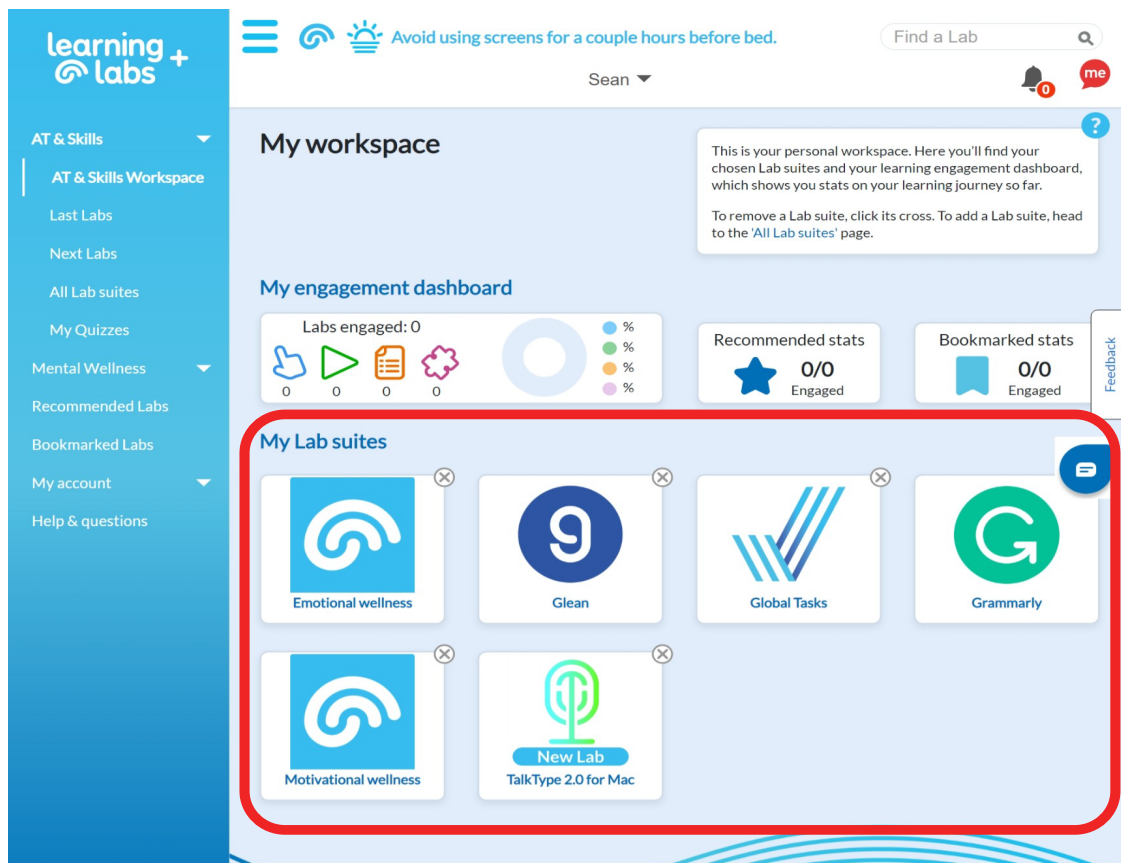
learning + labs

AT & Skills
AT & Skills Workspace
Last Labs
Next Labs
All Lab suites
My Quizzes
Mental Wellness
Recommended Labs
Bookmarked Labs
My account
Help & questions

Avoid using screens for a couple hours before bed.

Find a Lab

Sean

0

me

?

My workspace

This is your personal workspace. Here you'll find your chosen Lab suites and your learning engagement dashboard, which shows you stats on your learning journey so far.

To remove a Lab suite, click its cross. To add a Lab suite, head to the 'All Lab suites' page.

My engagement dashboard

Labs engaged: 0

0 0 0 0

%
%
%
%

Recommended stats
0/0
Engaged

Bookmarked stats
0/0
Engaged

Feedback

My Lab suites

Emotional wellness

Glean

Global Tasks

Grammarly

Motivational wellness

New Lab
TalkType 2.0 for Mac